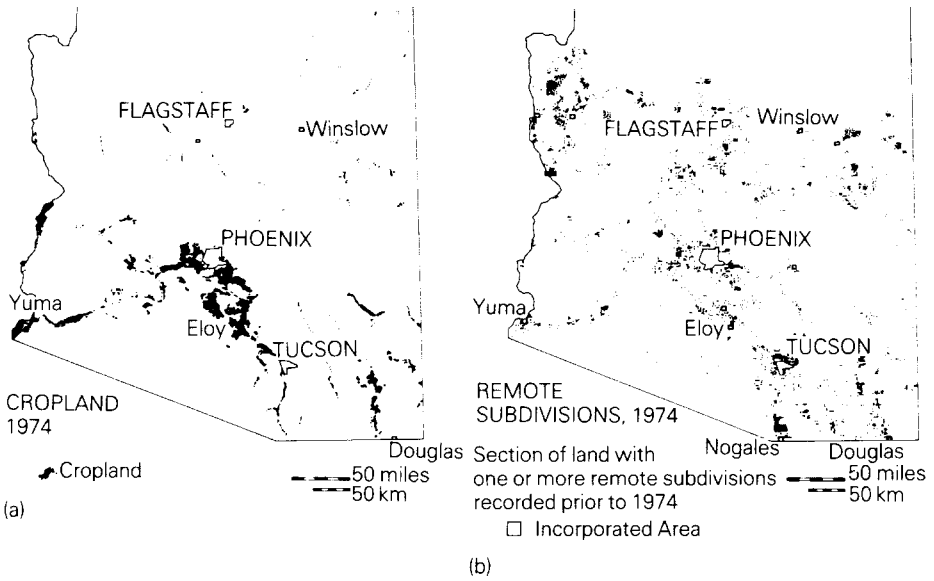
FLAGSTAFF

Winslow

PHOENIX

Yuma

Eloy

TUCSON

CROPLAND 1974

Douglas

Cropland

50 miles
50 km

(a)

FLAGSTAFF

Winslow

PHOENIX

Yuma

Eloy

TUCSON

REMOTE SUBDIVISIONS, 1974

Section of land with one or more remote subdivisions recorded prior to 1974

Nogales

Douglas

50 miles
50 km

□ Incorporated Area

(b)